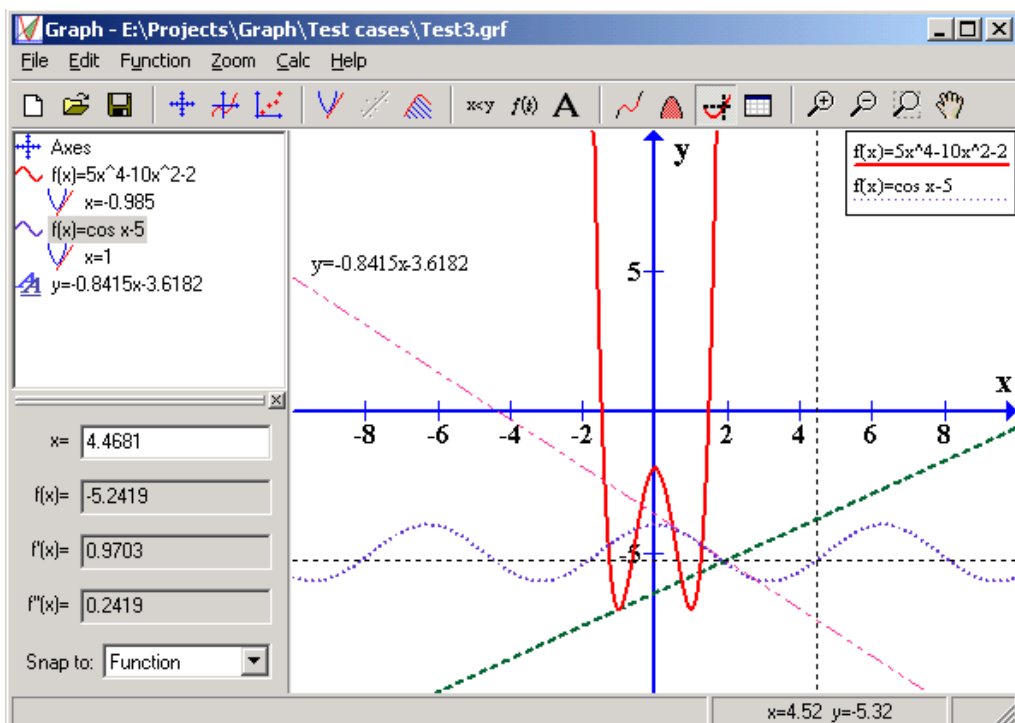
Graph - E:\Projects\Graph\Test cases\Test3.grf

File Edit Function Zoom Calc Help

x<y f(t) A

Axes
f(x)=5x^4-10x^2-2
x=-0.985
f(x)=cos x-5
x=1
y=-0.8415x-3.6182

x= 4.4681
f(x)= -5.2419
f'(x)= 0.9703
f''(x)= 0.2419
Snap to: Function

y
5
y=-0.8415x-3.6182
x
-8 -6 -4 -2 2 4 6 8
-5

f(x)=5x^4-10x^2-2
f(x)=cos x-5

x=4.52 y=-5.32